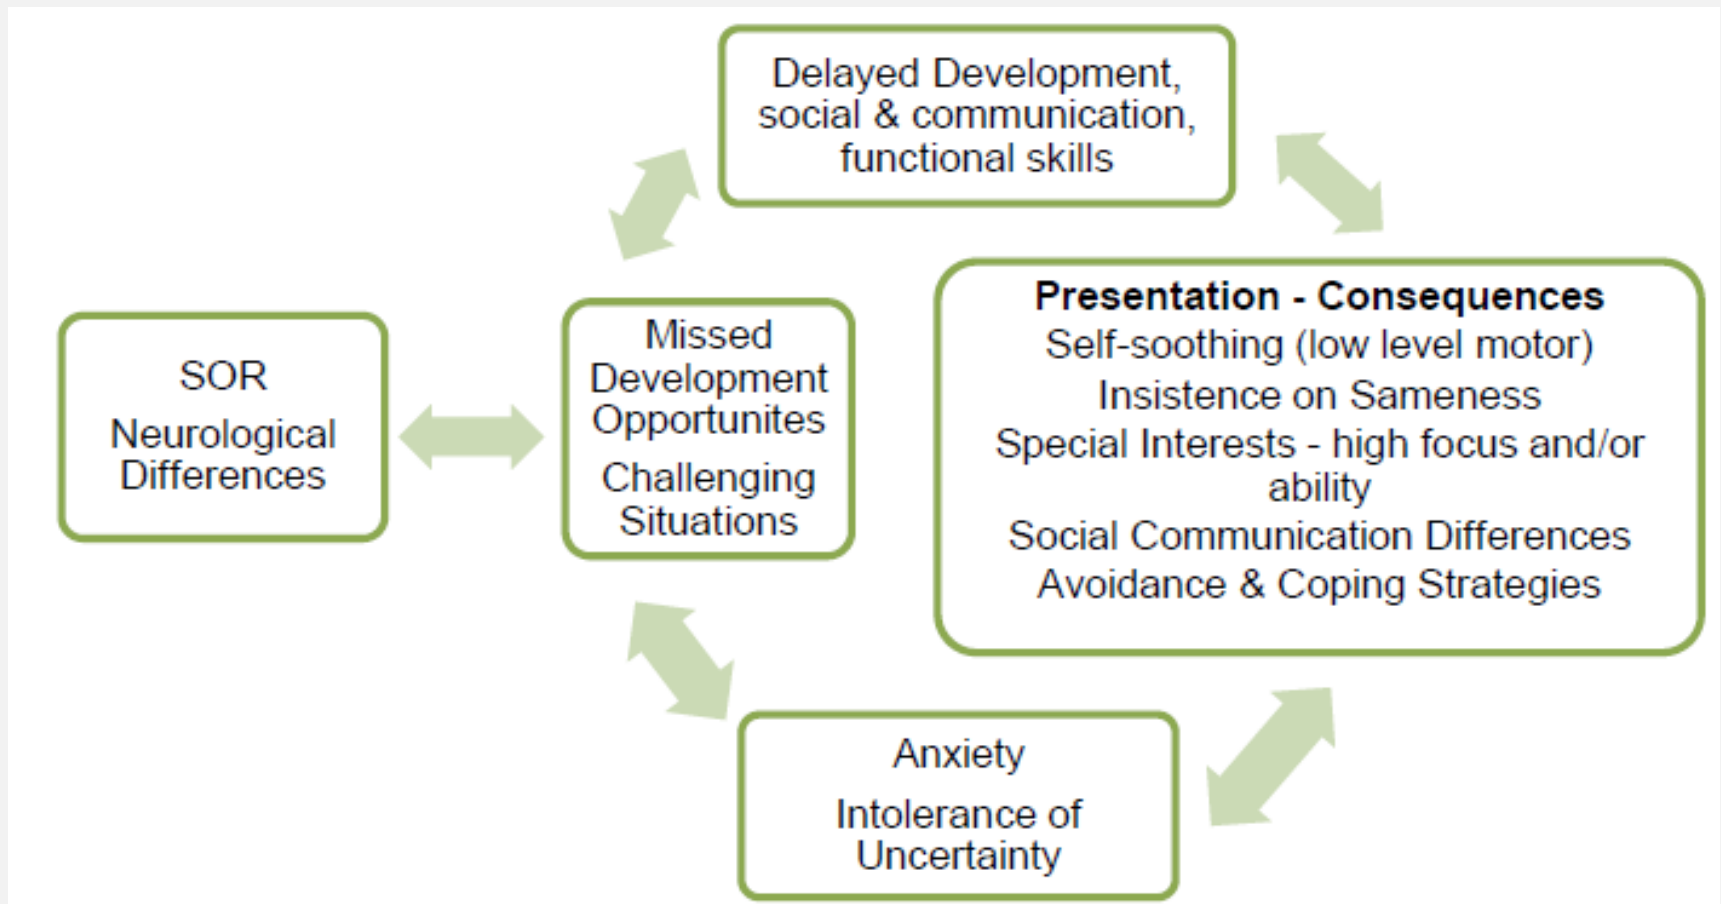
SOR

Neurological Differences

Missed Development Opportunites

Challenging Situations

Delayed Development, social & communication, functional skills

**Presentation - Consequences**
Self-soothing (low level motor)
Insistence on Sameness
Special Interests - high focus and/or ability
Social Communication Differences
Avoidance & Coping Strategies

Anxiety

Intolerance of Uncertainty